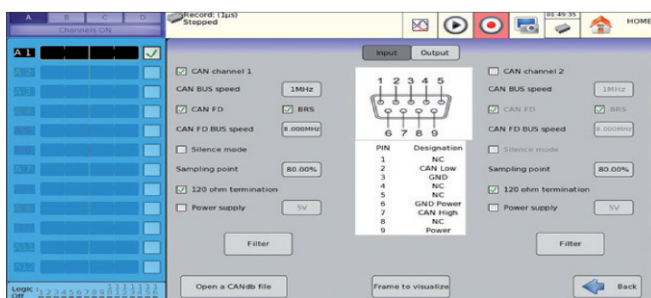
A B C D
Channels ON
Record: (1µs)
Stopped
01:49:35
HOME

A 1

Input Output

CAN channel 1
CAN BUS speed 1MHz
CAN FD BRS
CAN FD BUS speed 8.000MHz
Silence mode
Sampling point 80.00%
120 ohm termination
Power supply 5V
Filter

1 2 3 4 5
6 7 8 9

| PIN | Designation |
|---|---|
| 1 | NC |
| 2 | CAN Low |
| 3 | GND |
| 4 | NC |
| 5 | NC |
| 6 | GND Power |
| 7 | CAN High |
| 8 | NC |
| 9 | Power |

CAN channel 2
CAN BUS speed 1MHz
CAN FD BRS
CAN FD BUS speed 8.000MHz
Silence mode
Sampling point 80.00%
120 ohm termination
Power supply 5V
Filter

Logic
Off
1 2 3 4 5 6 7 8 9 10 11 12 13 14 15 16

Open a CANdb file
Frame to visualize
Back